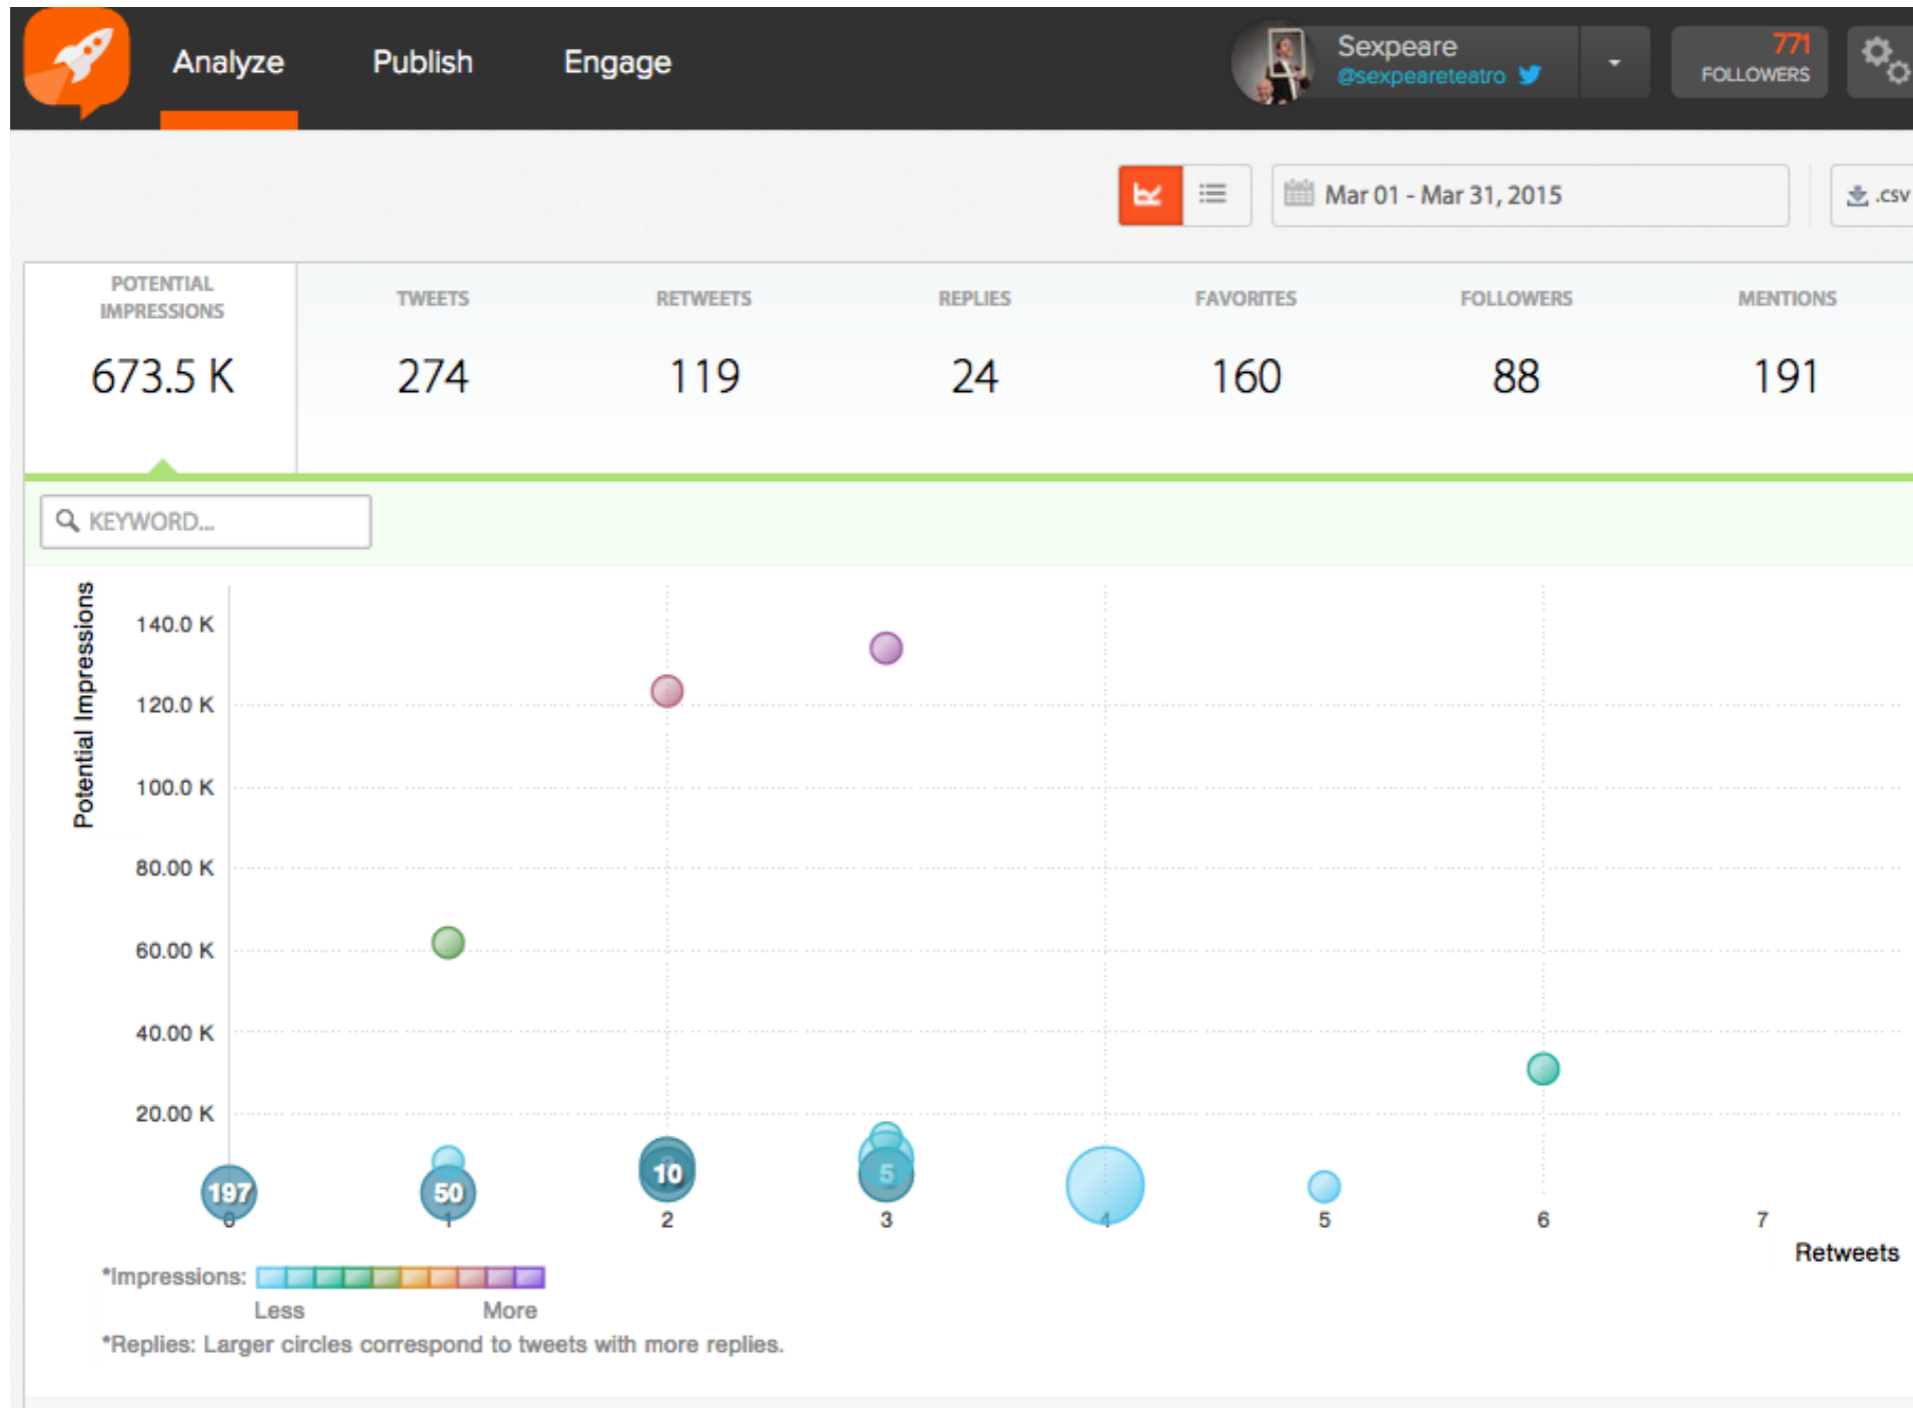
Analyze Publish Engage

Sexpeare
@sexpeareteatro

771
FOLLOWERS

Mar 01 - Mar 31, 2015

.csv

| POTENTIAL IMPRESSIONS | TWEETS | RETWEETS | REPLIES | FAVORITES | FOLLOWERS | MENTIONS |
|---|---|---|---|---|---|---|
| 673.5 K | 274 | 119 | 24 | 160 | 88 | 191 |

KEYWORD...

Potential Impressions

140.0 K
120.0 K
100.0 K
80.00 K
60.00 K
40.00 K
20.00 K

197 50 10 5

0 1 2 3 4 5 6 7

Retweets

*Impressions:
Less More
*Replies: Larger circles correspond to tweets with more replies.